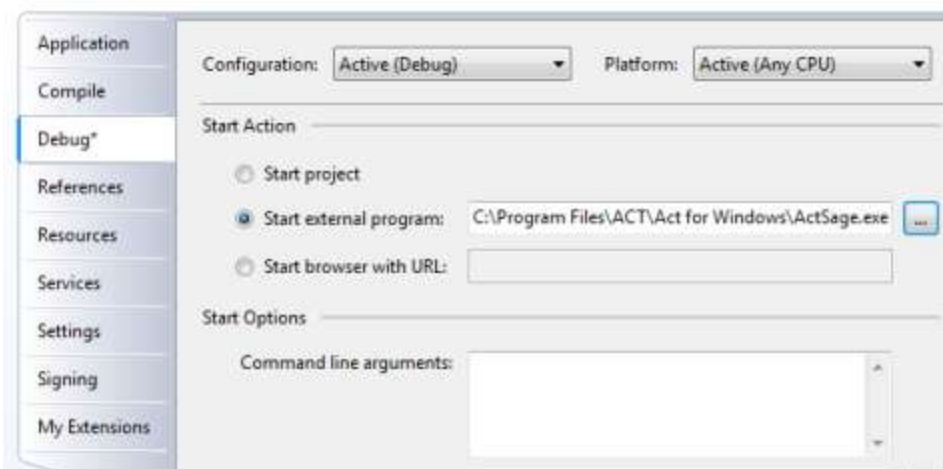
Application
Compile
Debug*
References
Resources
Services
Settings
Signing
My Extensions

Configuration: Active (Debug)
Platform: Active (Any CPU)

Start Action

Start project
Start external program: C:\Program Files\ACT\Act for Windows\ActSage.exe ...
Start browser with URL:

Start Options

Command line arguments: